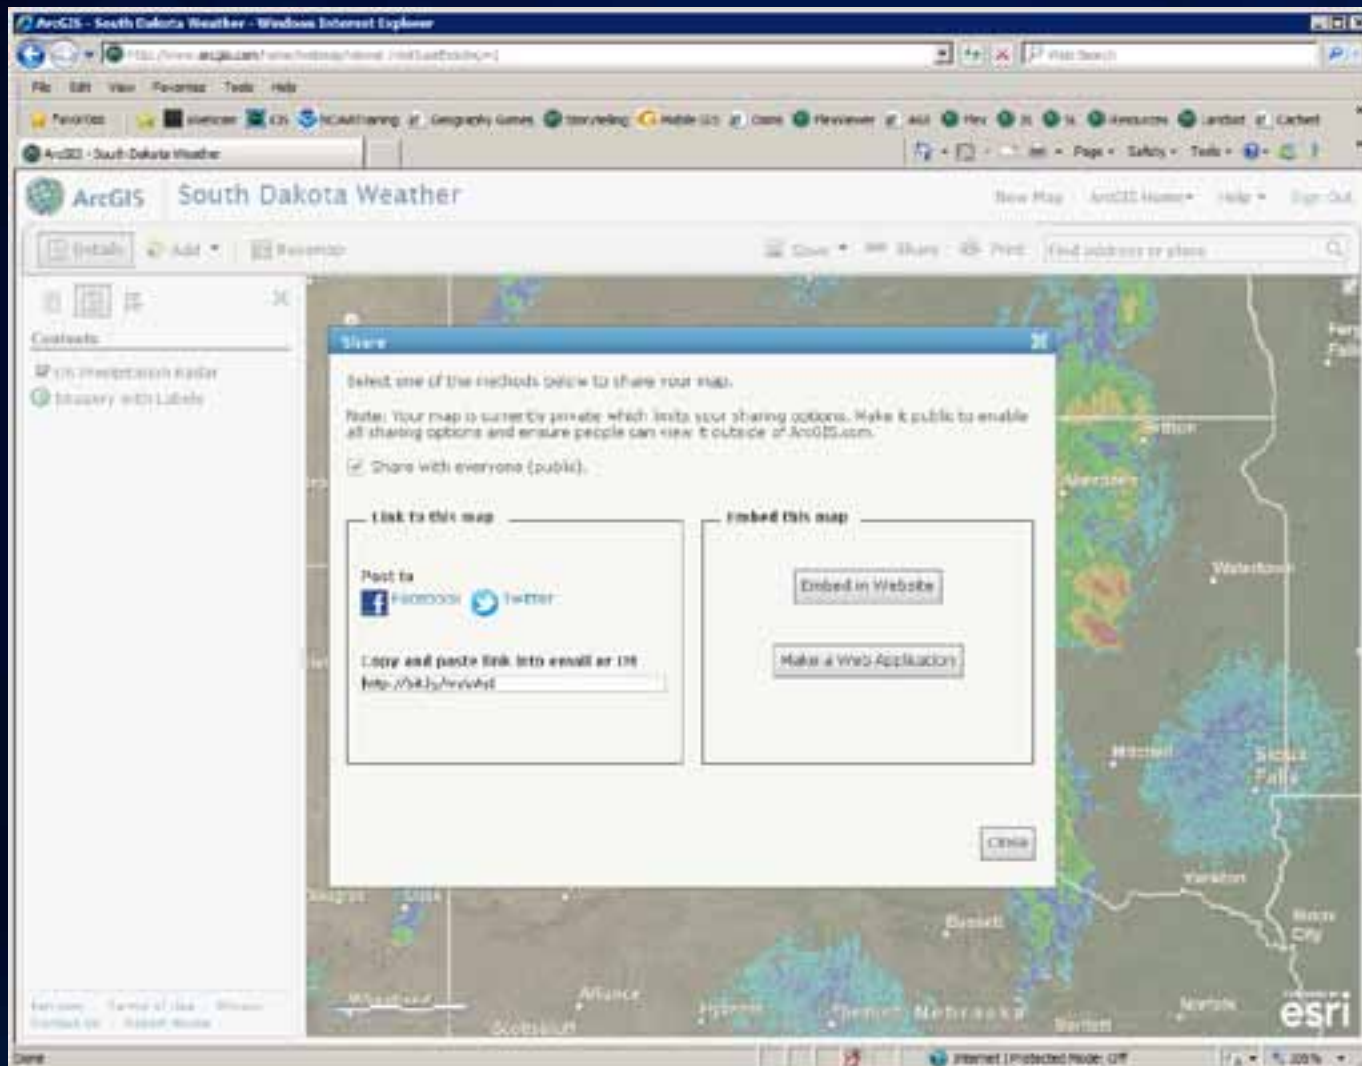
ArcGIS - South Dakota Weather - Windows Internet Explorer

File Edit View Favorites Tools Help

Favorites

ArcGIS - South Dakota Weather

Page ▾ Safety ▾ Tools ▾

ArcGIS South Dakota Weather

New Map ArcGIS Home ▾ Help ▾ Sign Out

Details Add ▾ Basemap

Save ▾ Share Print Find address or place

Contents

US Precipitation Radar

Imagery with Labels

Share

Select one of the methods below to share your map.

Note: Your map is currently private which limits your sharing options. Make it public to enable all sharing options and ensure people can view it outside of ArcGIS.com.

Share with everyone (public).

Link to this map

Post to

Facebook Twitter

Copy and paste link into email or IM

http://bit.ly/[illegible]

Embed this map

Embed in Website

Make a Web Application

Close

Aberdeen

Watertown

Mitchell

Sioux Falls

Yankton

Sioux City

Norfolk

Nebraska

Alliance

Scottsbluff

Hyannis

esri

Done

Internet | Protected Mode: Off

100%